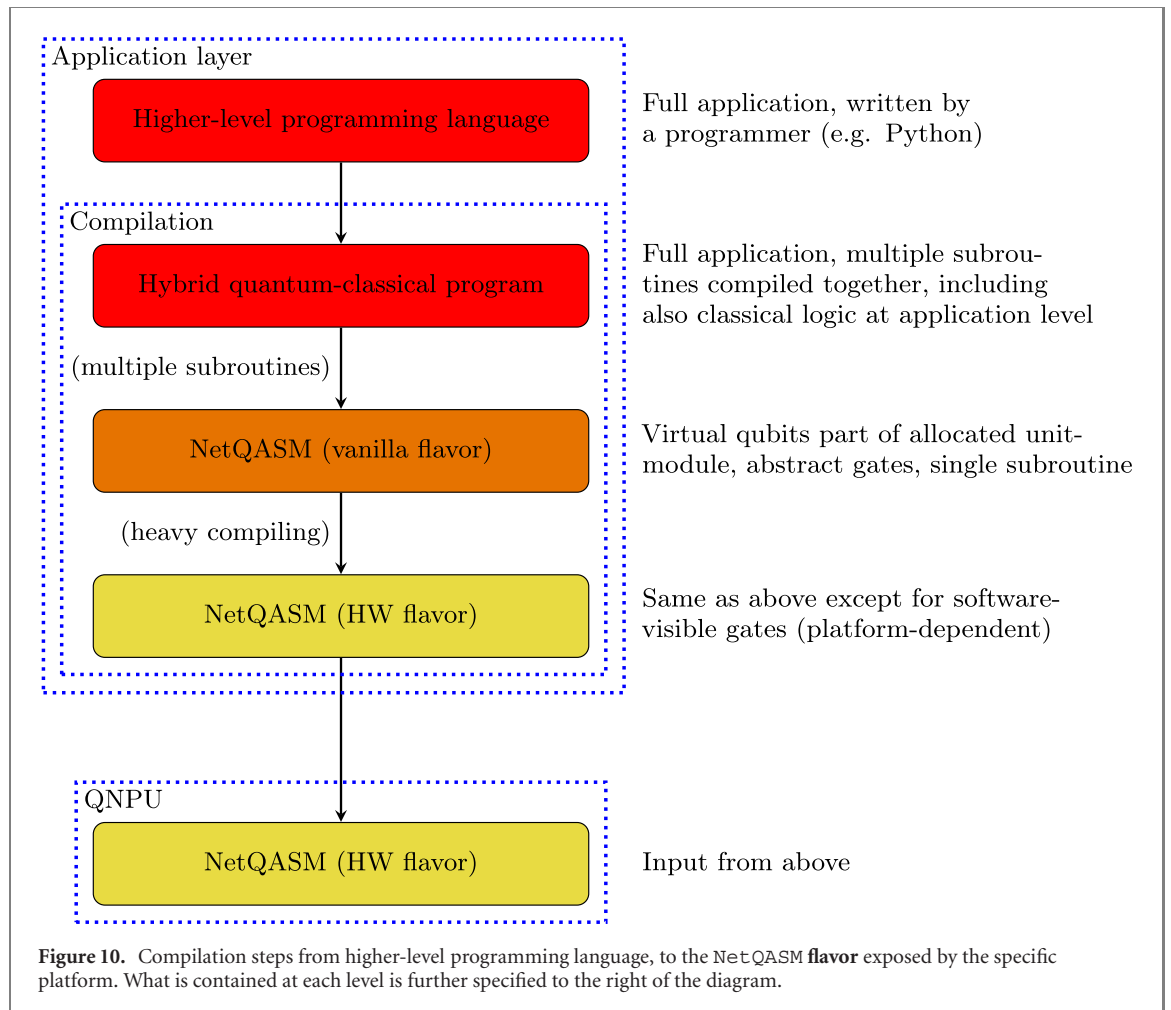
Application layer

Higher-level programming language

Full application, written by a programmer (e.g. Python)

Compilation

Hybrid quantum-classical program

Full application, multiple subroutines compiled together, including also classical logic at application level

(multiple subroutines)

NetQASM (vanilla flavor)

Virtual qubits part of allocated unit-module, abstract gates, single subroutine

(heavy compiling)

NetQASM (HW flavor)

Same as above except for software-visible gates (platform-dependent)

QNPU

NetQASM (HW flavor)

Input from above

**Figure 10.** Compilation steps from higher-level programming language, to the NetQASM **flavor** exposed by the specific platform. What is contained at each level is further specified to the right of the diagram.